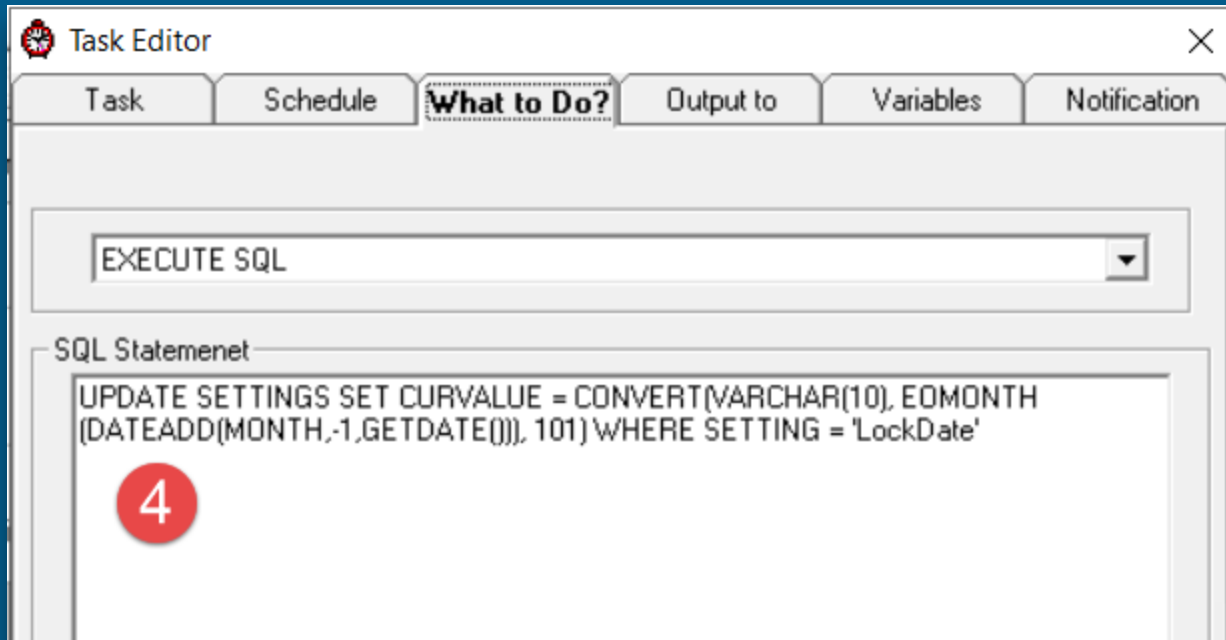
Task Editor

Task | Schedule | What to Do? | Output to | Variables | Notification

EXECUTE SQL

SQL Statemenet

UPDATE SETTINGS SET CURVALUE = CONVERT(VARCHAR(10), EOMONTH (DATEADD(MONTH,-1,GETDATE())), 101) WHERE SETTING = 'LockDate'

4